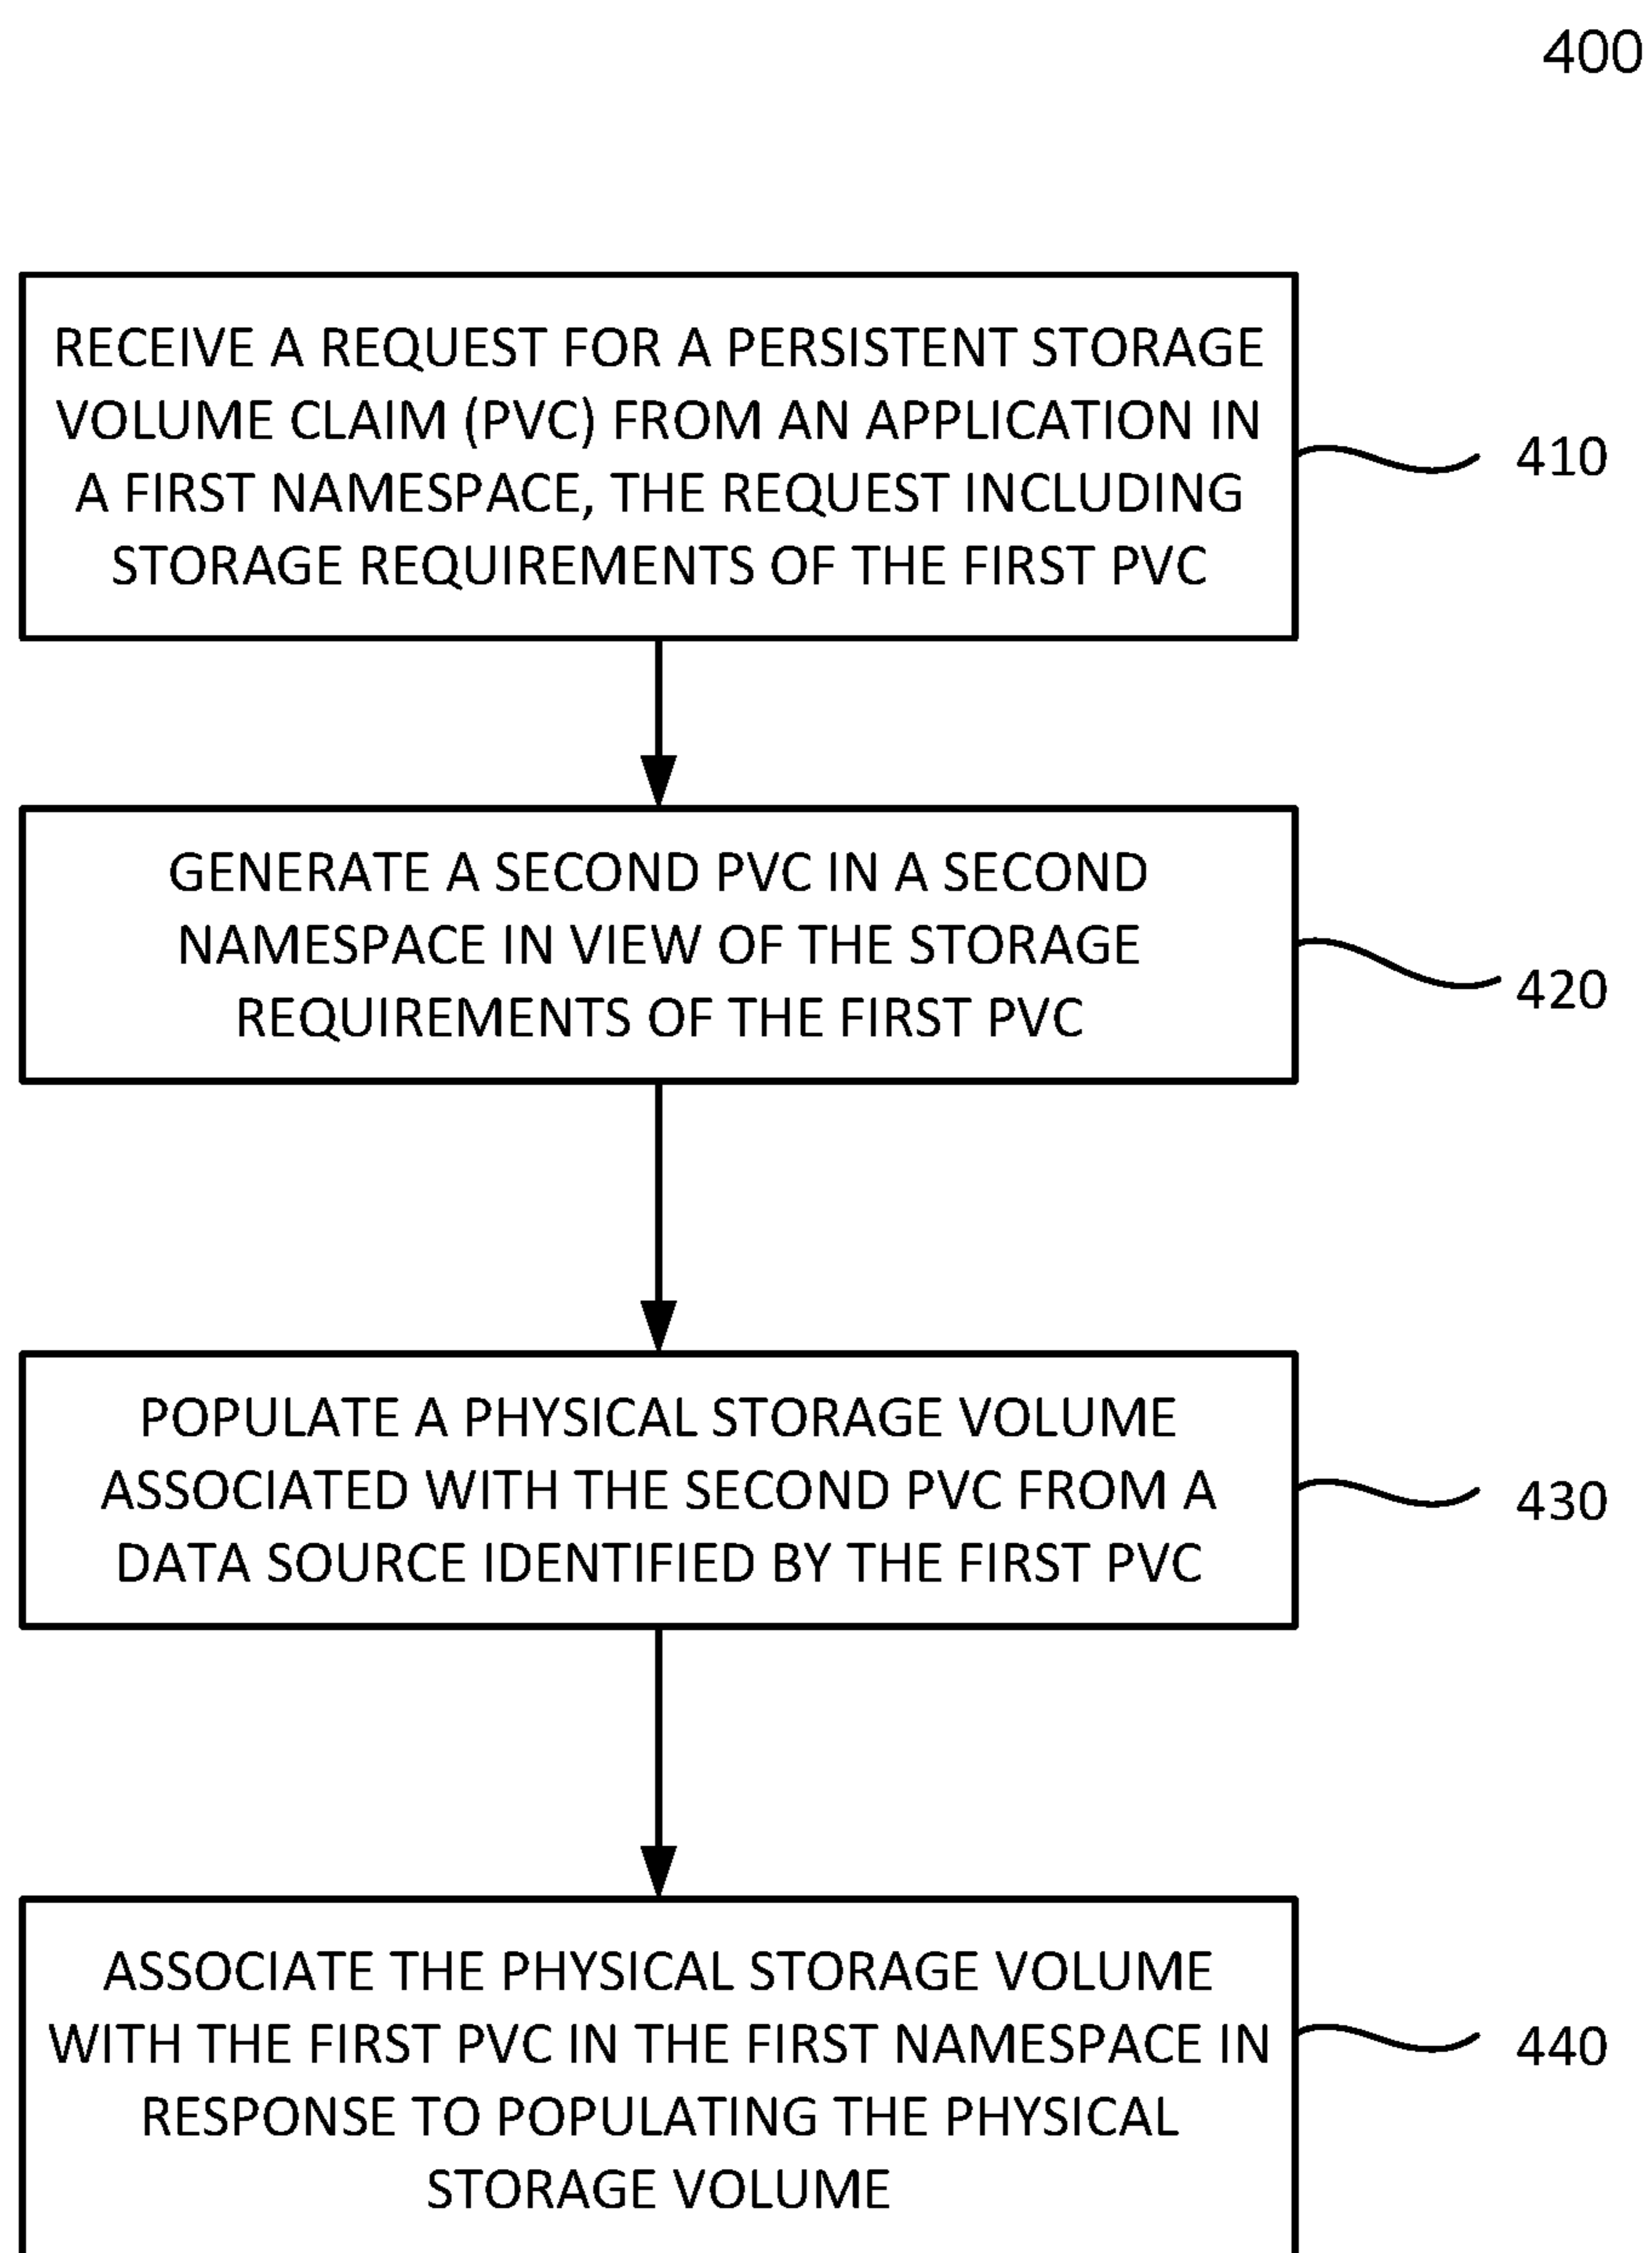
400

RECEIVE A REQUEST FOR A PERSISTENT STORAGE VOLUME CLAIM (PVC) FROM AN APPLICATION IN A FIRST NAMESPACE, THE REQUEST INCLUDING STORAGE REQUIREMENTS OF THE FIRST PVC

410

GENERATE A SECOND PVC IN A SECOND NAMESPACE IN VIEW OF THE STORAGE REQUIREMENTS OF THE FIRST PVC

420

POPULATE A PHYSICAL STORAGE VOLUME ASSOCIATED WITH THE SECOND PVC FROM A DATA SOURCE IDENTIFIED BY THE FIRST PVC

430

ASSOCIATE THE PHYSICAL STORAGE VOLUME WITH THE FIRST PVC IN THE FIRST NAMESPACE IN RESPONSE TO POPULATING THE PHYSICAL STORAGE VOLUME

440